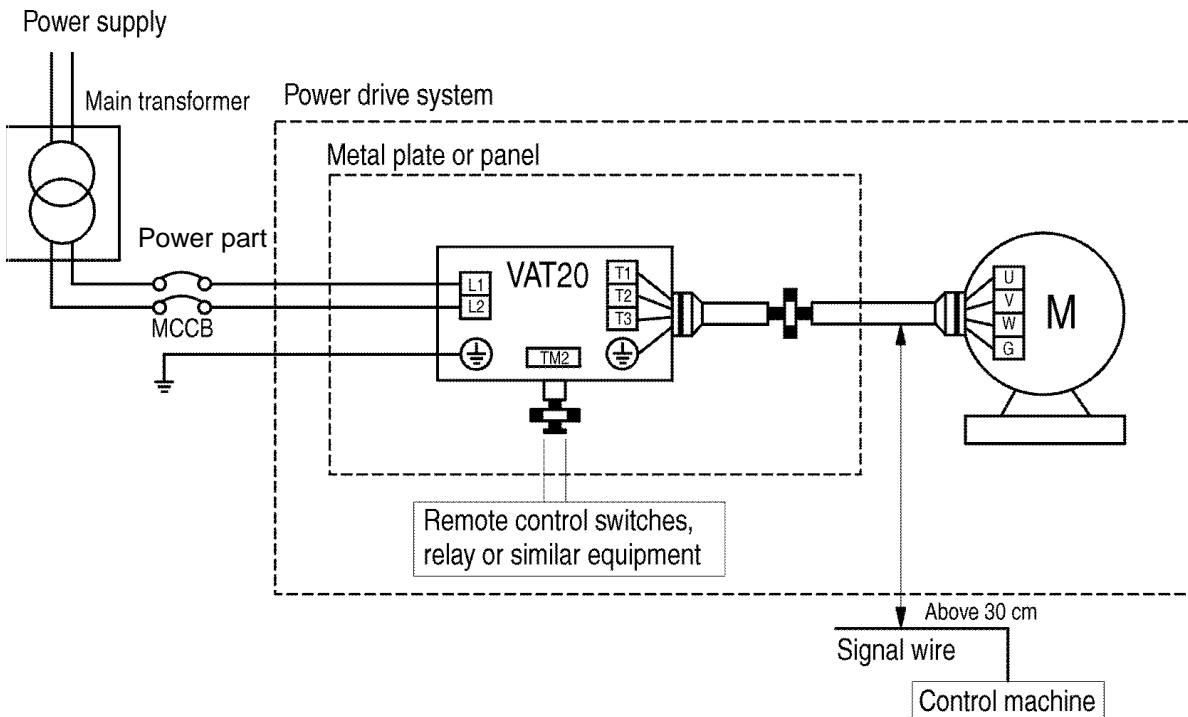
Power supply

Main transformer

Power drive system

Metal plate or panel

Power part

VAT20

L1

L2

T1

T2

T3

MCCB

TM2

U

V

W

G

M

Remote control switches, relay or similar equipment

Above 30 cm

Signal wire

Control machine